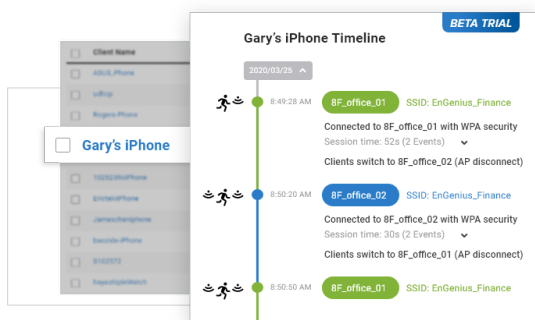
Client Name
ASUS.Phone
u8rip
Rogers-Phone
Gary's iPhone
10203iWePhone
EricteiiPhone
JamesclamIphone
baecole-iPhone
B10273
hayestyleWatch

BETA TRIAL
Gary's iPhone Timeline
2020/03/25
8:49:28 AM
8F_office_01
SSID: EnGenius_Finance
Connected to 8F_office_01 with WPA security
Session time: 52s (2 Events)
Clients switch to 8F_office_02 (AP disconnect)
8:50:20 AM
8F_office_02
SSID: EnGenius_Finance
Connected to 8F_office_02 with WPA security
Session time: 30s (2 Events)
Clients switch to 8F_office_01 (AP disconnect)
8:50:50 AM
8F_office_01
SSID: EnGenius_Finance